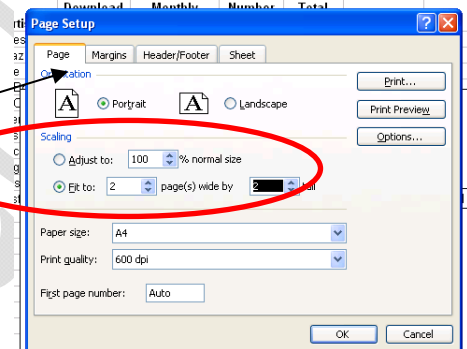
Download Monthly Number Total

Page Setup

Page
Margins
Header/Footer
Sheet

Orientation

Portrait

Landscape

Print...

Print Preview

Options...

Scaling

Adjust to: 100 % normal size

Fit to: 2 page(s) wide by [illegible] tall

Paper size: A4

Print quality: 600 dpi

First page number: Auto

OK
Cancel